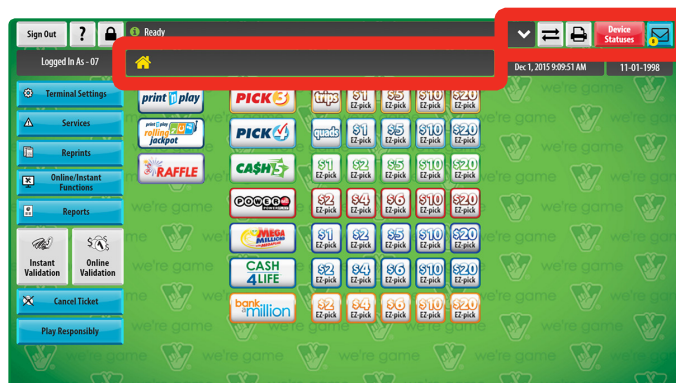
Sign Out
?
Ready
Device Statuses
Logged In As - 07
Dec 1, 2015 9:09:51 AM
11-01-1998
Terminal Settings
Services
Reprints
Online/Instant Functions
Reports
Instant Validation
Online Validation
Cancel Ticket
Play Responsibly

print n play
print n play rolling jackpot
RAFFLE

PICK 3
trips
$1 EZ-pick
$2 EZ-pick
$5 EZ-pick
$10 EZ-pick
$20 EZ-pick

PICK 4
quads
$1 EZ-pick
$5 EZ-pick
$10 EZ-pick
$20 EZ-pick

CASH 5
$1 EZ-pick
$2 EZ-pick
$5 EZ-pick
$10 EZ-pick
$20 EZ-pick

POWERBALL
$2 EZ-pick
$4 EZ-pick
$6 EZ-pick
$10 EZ-pick
$20 EZ-pick

MEGA MILLIONS
$1 EZ-pick
$2 EZ-pick
$5 EZ-pick
$10 EZ-pick
$20 EZ-pick

CASH 4 LIFE
$2 EZ-pick
$4 EZ-pick
$6 EZ-pick
$10 EZ-pick
$20 EZ-pick

bank a million
$2 EZ-pick
$4 EZ-pick
$6 EZ-pick
$10 EZ-pick
$20 EZ-pick

we're game